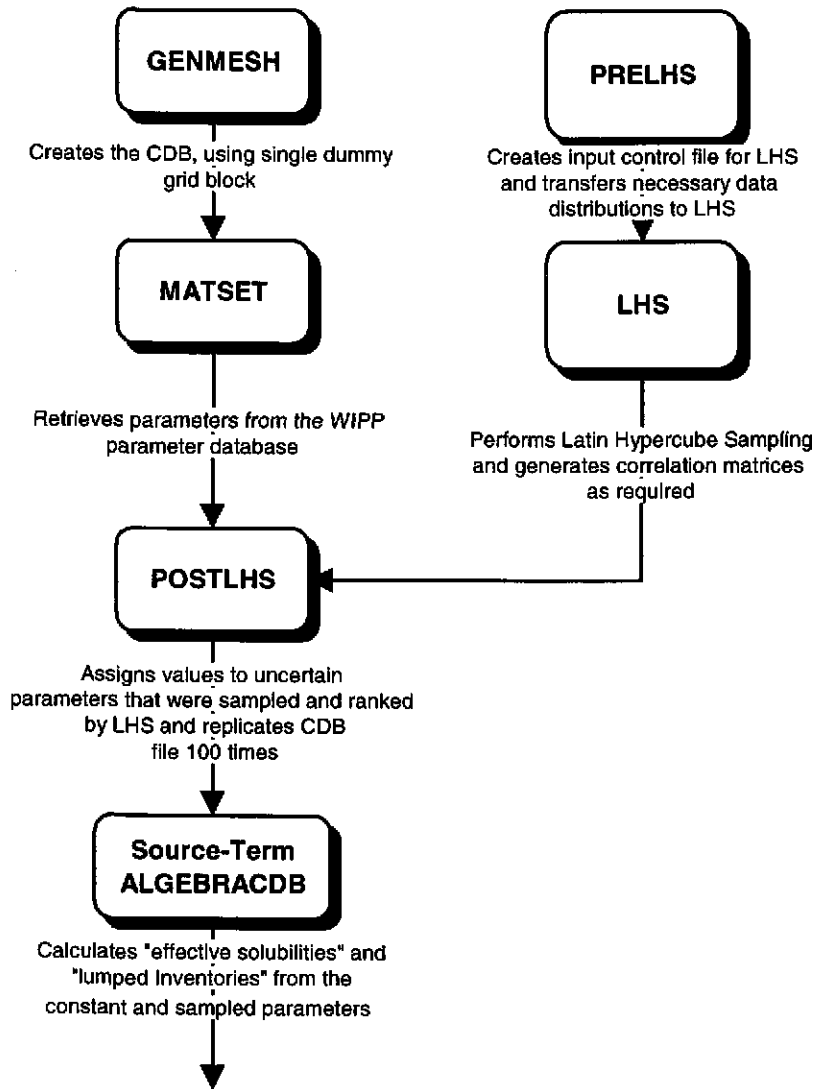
GENMESH

Creates the CDB, using single dummy grid block

MATSET

Retrieves parameters from the WIPP parameter database

PRELHS

Creates input control file for LHS and transfers necessary data distributions to LHS

LHS

Performs Latin Hypercube Sampling and generates correlation matrices as required

POSTLHS

Assigns values to uncertain parameters that were sampled and ranked by LHS and replicates CDB file 100 times

Source-Term ALGEBRACDB

Calculates "effective solubilities" and "lumped inventories" from the constant and sampled parameters